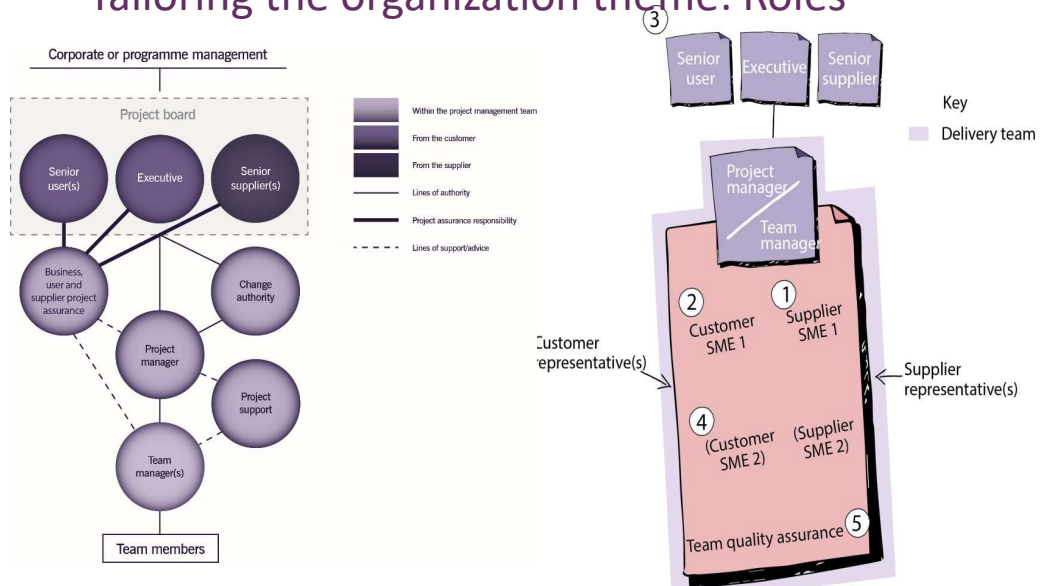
Tailoring the organization theme: Roles

Corporate or programme management

Project board

Senior user(s)

Executive

Senior supplier(s)

Business, user and supplier project assurance

Change authority

Project manager

Project support

Team manager(s)

Team members

Within the project management team

From the customer

From the supplier

Lines of authority

Project assurance responsibility

Lines of support/advice

3

Senior user

Executive

Senior supplier

Key

Delivery team

Project manager

Team manager

2

Customer SME 1

1

Supplier SME 1

Customer representative(s)

Supplier representative(s)

4

(Customer SME 2)

(Supplier SME 2)

Team quality assurance

5